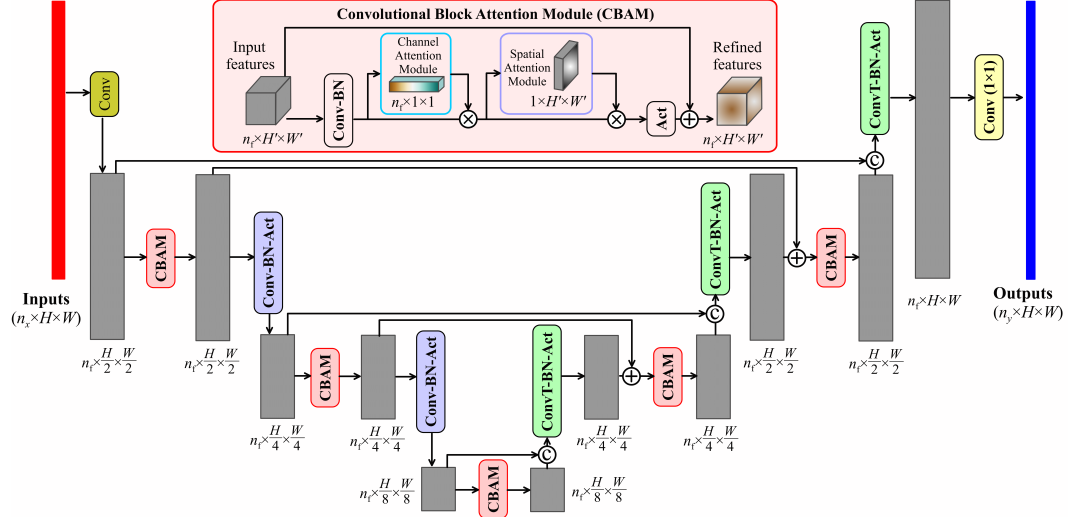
Convolutional Block Attention Module (CBAM)

Input features

$n_f \times H' \times W'$

Conv-BN

Channel Attention Module

$n_f \times 1 \times 1$

$\otimes$

Spatial Attention Module

$1 \times H' \times W'$

$\otimes$

Act

$\oplus$

Refined features

$n_f \times H' \times W'$

Conv

ConvT-BN-Act

Conv (1×1)

Inputs
$(n_x \times H \times W)$

CBAM

Conv-BN-Act

$n_f \times \frac{H}{2} \times \frac{W}{2}$

$n_f \times \frac{H}{2} \times \frac{W}{2}$

CBAM

Conv-BN-Act

CBAM

ConvT-BN-Act

$\oplus$

CBAM

c

$n_f \times \frac{H}{4} \times \frac{W}{4}$

$n_f \times \frac{H}{4} \times \frac{W}{4}$

c

$n_f \times \frac{H}{8} \times \frac{W}{8}$

CBAM

$n_f \times \frac{H}{8} \times \frac{W}{8}$

$n_f \times \frac{H}{4} \times \frac{W}{4}$

$n_f \times \frac{H}{4} \times \frac{W}{4}$

ConvT-BN-Act

c

$\oplus$

CBAM

c

$n_f \times \frac{H}{2} \times \frac{W}{2}$

$n_f \times \frac{H}{2} \times \frac{W}{2}$

$n_f \times H \times W$

Outputs
$(n_y \times H \times W)$